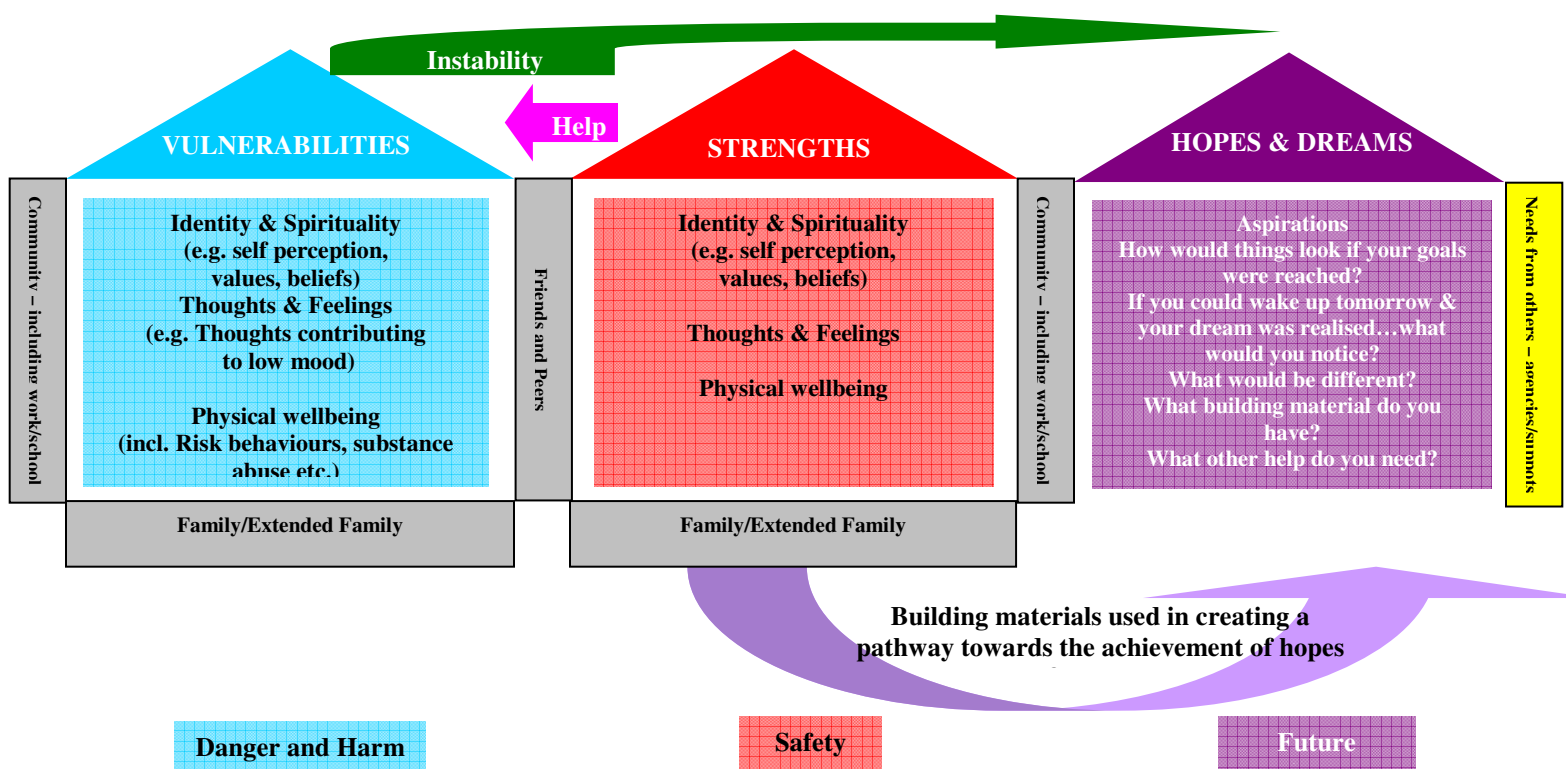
Instability

Help

VULNERABILITIES

Community – including work/school

Identity & Spirituality (e.g. self perception, values, beliefs)
Thoughts & Feelings (e.g. Thoughts contributing to low mood)

Physical wellbeing (incl. Risk behaviours, substance abuse etc.)

Family/Extended Family

Friends and Peers

STRENGTHS

Identity & Spirituality (e.g. self perception, values, beliefs)

Thoughts & Feelings

Physical wellbeing

Family/Extended Family

Community – including work/school

HOPES & DREAMS

Aspirations
How would things look if your goals were reached?
If you could wake up tomorrow & your dream was realised…what would you notice?
What would be different?
What building material do you have?
What other help do you need?

Needs from others – agencies/supports

Building materials used in creating a pathway towards the achievement of hopes

Danger and Harm

Safety

Future